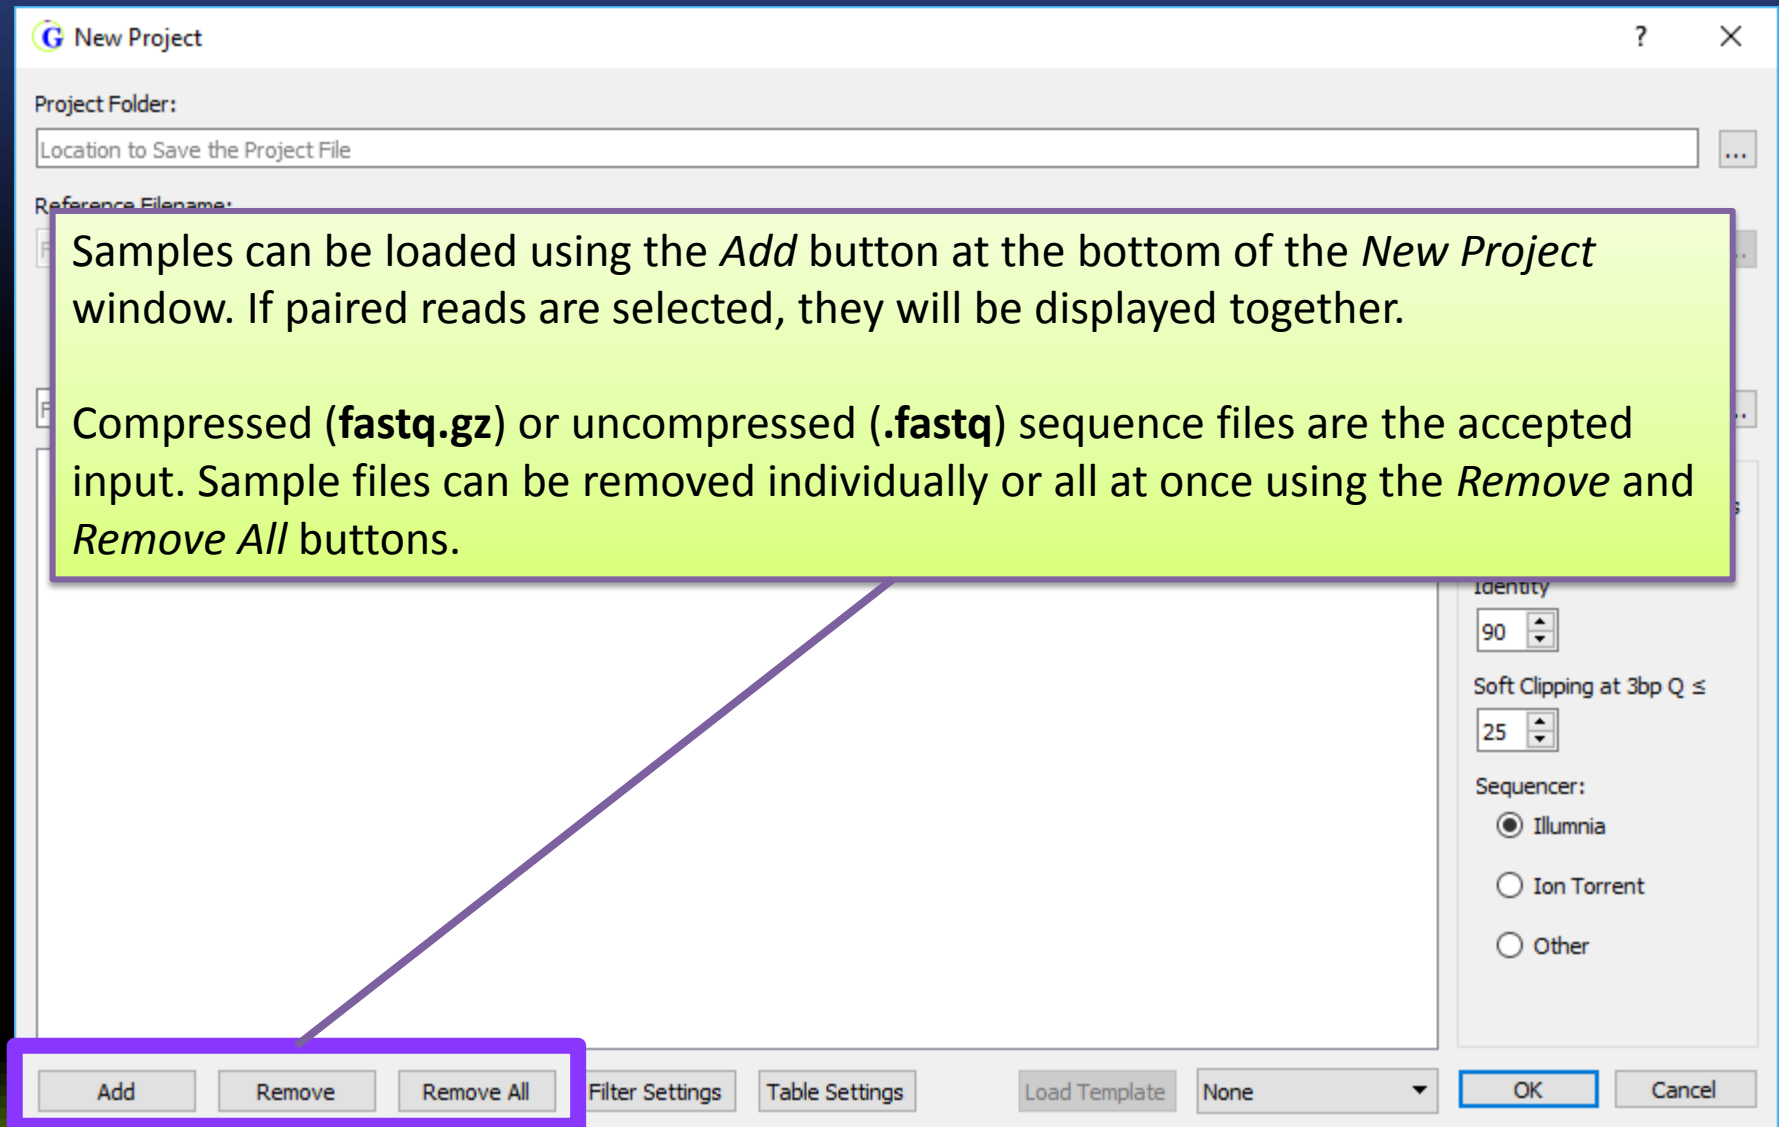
New Project

?

Project Folder:

Location to Save the Project File

...

Reference Filename:

Samples can be loaded using the *Add* button at the bottom of the *New Project* window. If paired reads are selected, they will be displayed together.

Compressed (**fastq.gz**) or uncompressed (**.fastq**) sequence files are the accepted input. Sample files can be removed individually or all at once using the *Remove* and *Remove All* buttons.

Identity

90

Soft Clipping at 3bp Q ≤

25

Sequencer:

Illumnia

Ion Torrent

Other

Add

Remove

Remove All

Filter Settings

Table Settings

Load Template

None

OK

Cancel